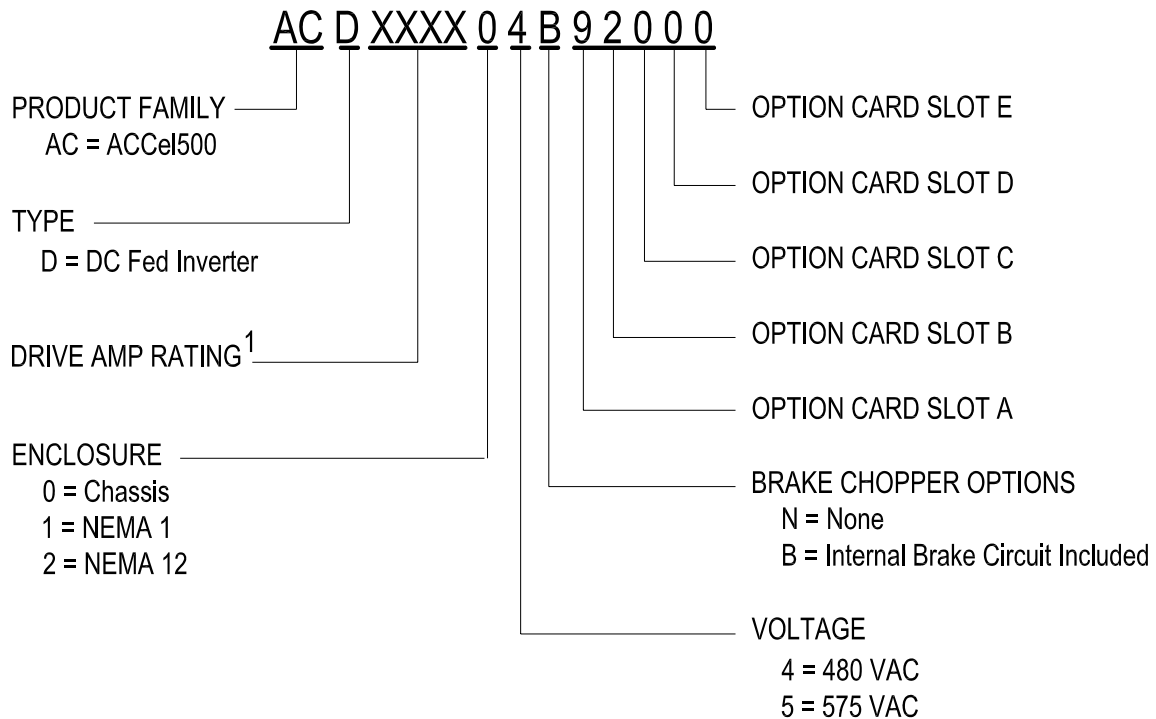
AC D XXXX 0 4 B 9 2 0 0 0

PRODUCT FAMILY
AC = ACCel500

TYPE
D = DC Fed Inverter

DRIVE AMP RATING$^1$

ENCLOSURE
0 = Chassis
1 = NEMA 1
2 = NEMA 12

OPTION CARD SLOT E

OPTION CARD SLOT D

OPTION CARD SLOT C

OPTION CARD SLOT B

OPTION CARD SLOT A

BRAKE CHOPPER OPTIONS
N = None
B = Internal Brake Circuit Included

VOLTAGE
4 = 480 VAC
5 = 575 VAC